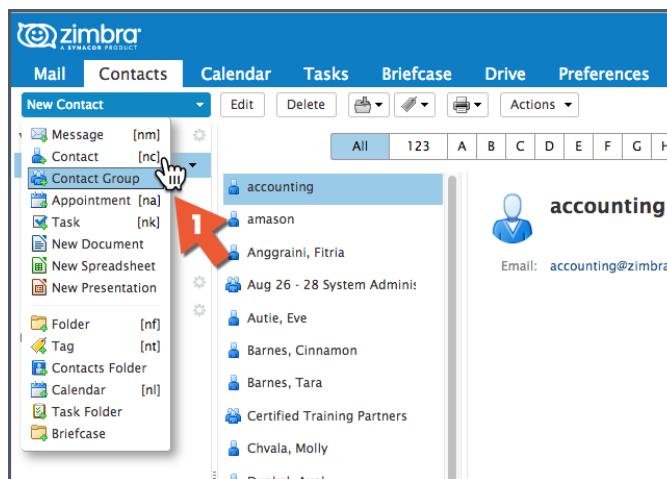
zimbra
A SYNACOR PRODUCT

Mail Contacts Calendar Tasks Briefcase Drive Preferences

New Contact | Edit | Delete | Actions

Message [nm]
Contact [nc]
Contact Group
Appointment [na]
Task [nk]
New Document
New Spreadsheet
New Presentation
Folder [nf]
Tag [nt]
Contacts Folder
Calendar [nl]
Task Folder
Briefcase

1

| All | 123 | A | B | C | D | E | F | G | H |
|---|---|---|---|---|---|---|---|---|---|

accounting
amason
Anggraini, Fitria
Aug 26 - 28 System Adminis
Autie, Eve
Barnes, Cinnamon
Barnes, Tara
Certified Training Partners
Chvala, Molly

accounting
Email: accounting@zimbra